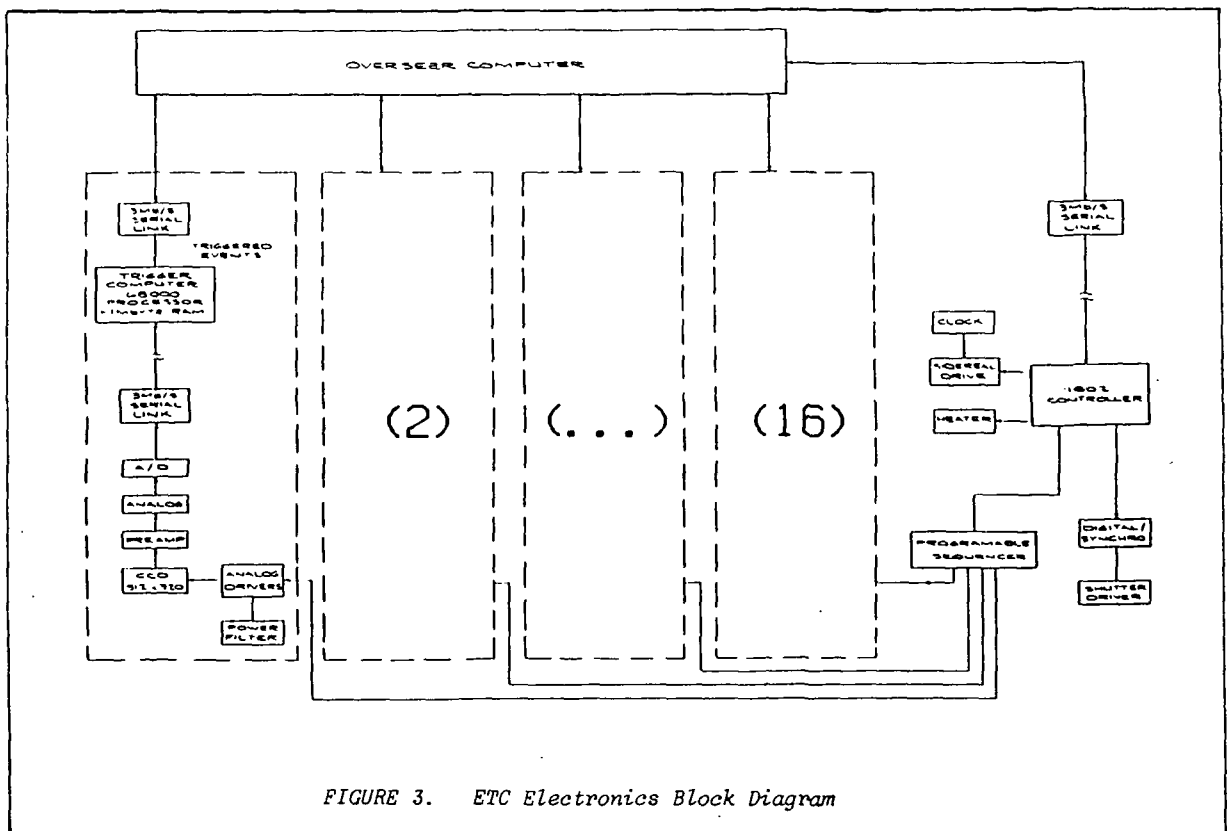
OVERSEER COMPUTER

3MB/S SERIAL LINK

TRIGGERED EVENTS

TRIGGER COMPUTER 68000 PROCESSOR +1MBYTE RAM

3MB/S SERIAL LINK

A/D

ANALOG

PREAMP

CCD 512×320

ANALOG DRIVERS

POWER FILTER

(2)

(...)

(16)

3MB/S SERIAL LINK

CLOCK

SIDEREAL DRIVE

1802 CONTROLLER

HEATER

PROGRAMABLE SEQUENCER

DIGITAL/ SYNCHRO

SHUTTER DRIVER

FIGURE 3. ETC Electronics Block Diagram